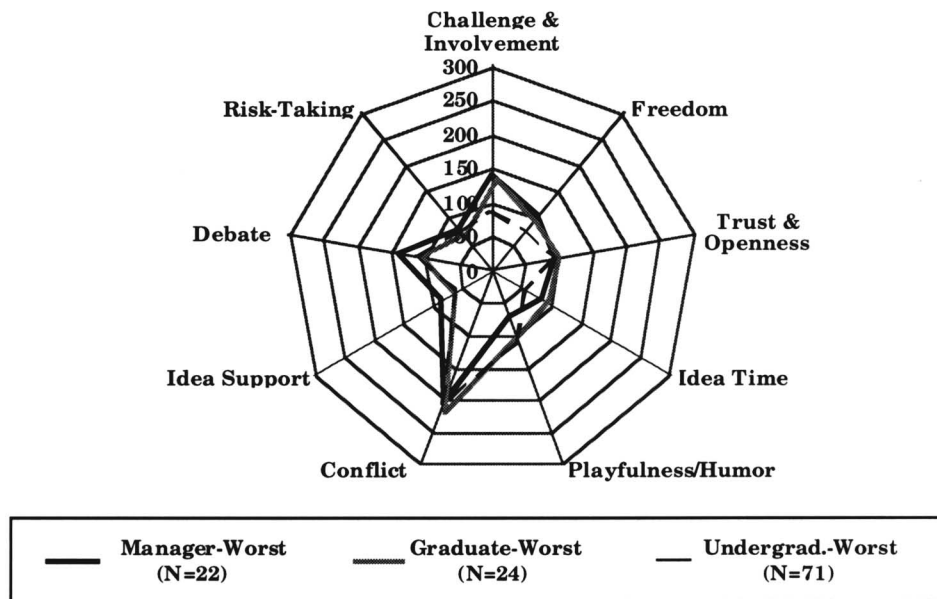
Challenge & Involvement

300
250
200
150
100
50
0

Freedom

Trust & Openness

Idea Time

Playfulness/Humor

Conflict

Idea Support

Debate

Risk-Taking

Manager-Worst (N=22)

Graduate-Worst (N=24)

Undergrad.-Worst (N=71)